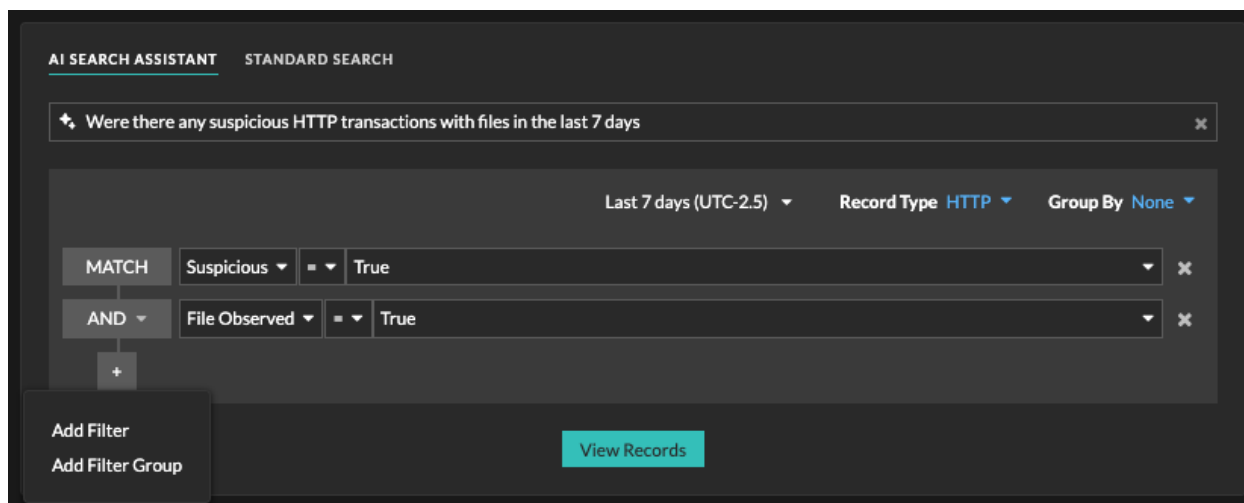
AI SEARCH ASSISTANT STANDARD SEARCH

Were there any suspicious HTTP transactions with files in the last 7 days

Last 7 days (UTC-2.5) Record Type HTTP Group By None

MATCH Suspicious = True

AND File Observed = True

+

Add Filter
Add Filter Group

View Records